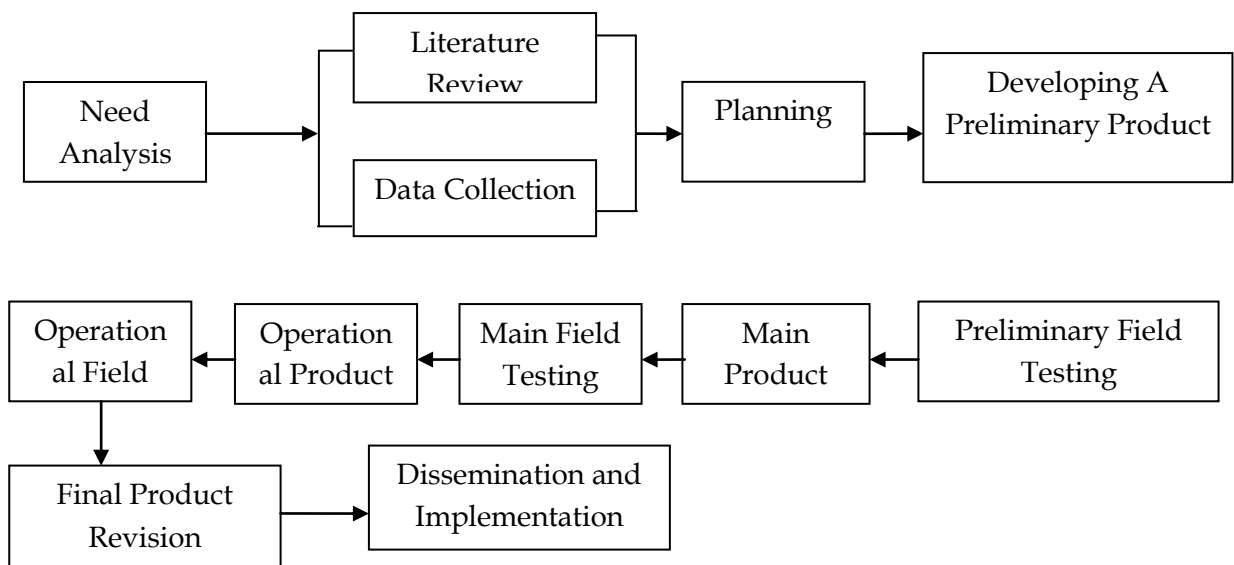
Need Analysis

Literature Review

Data Collection

Planning

Developing A Preliminary Product

Preliminary Field Testing

Main Product

Main Field Testing

Operational Product

Operational Field

Final Product Revision

Dissemination and Implementation